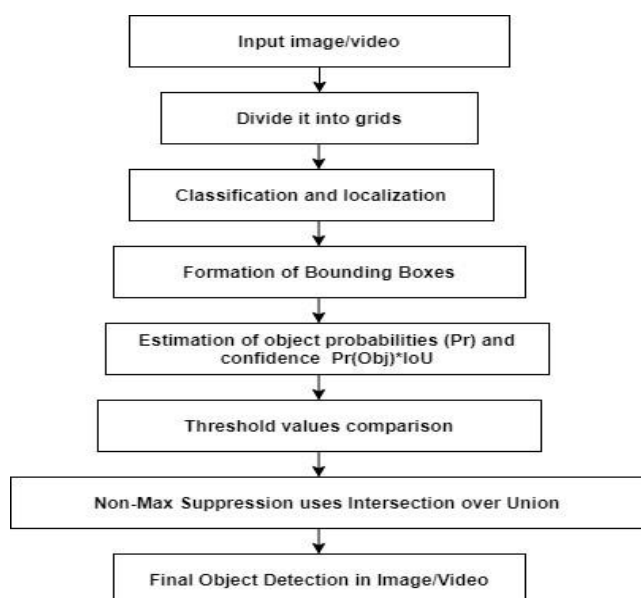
Input image/video

Divide it into grids

Classification and localization

Formation of Bounding Boxes

Estimation of object probabilities (Pr) and confidence Pr(Obj)*IoU

Threshold values comparison

Non-Max Suppression uses Intersection over Union

Final Object Detection in Image/Video